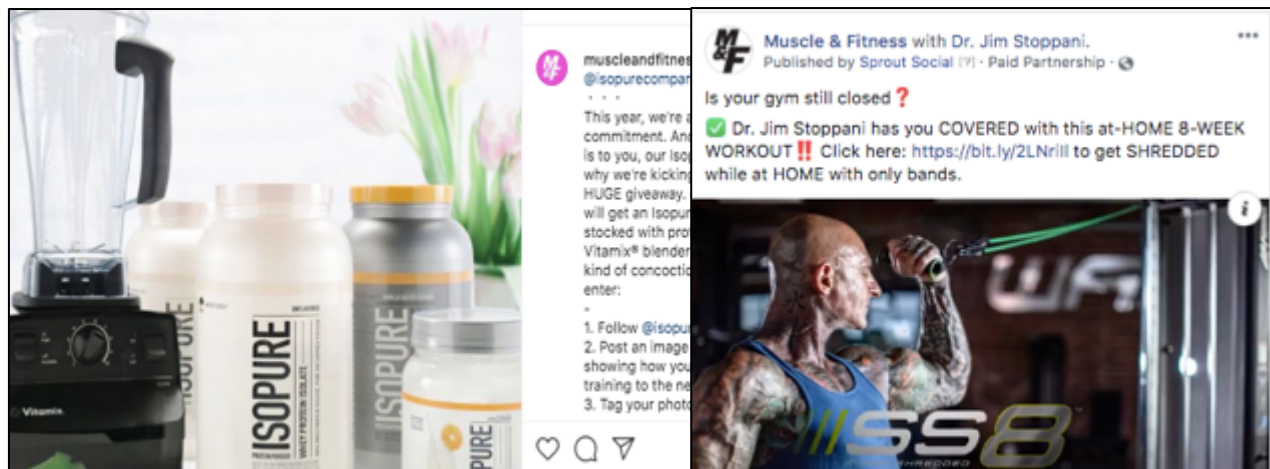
Vitamix

ISOPURE

ISOPURE
WHEY PROTEIN ISOLATE

ISOPURE

ISOPURE

M&F

muscleandfitnes
@isopurecompan
. . .
This year, we're a
commitment. And
is to you, our Isop
why we're kicking
HUGE giveaway.
will get an Isopur
stocked with pro
Vitamix® blender
kind of concoctio
enter:
-
1. Follow @isopu
2. Post an image
showing how you
training to the ne
3. Tag your photo

M&F

Muscle & Fitness with Dr. Jim Stoppani.
Published by Sprout Social [?] · Paid Partnership ·

Is your gym still closed❓

✅ Dr. Jim Stoppani has you COVERED with this at-HOME 8-WEEK WORKOUT‼️ Click here: https://bit.ly/2LNrill to get SHREDDED while at HOME with only bands.

i

SS8
SHREDDED